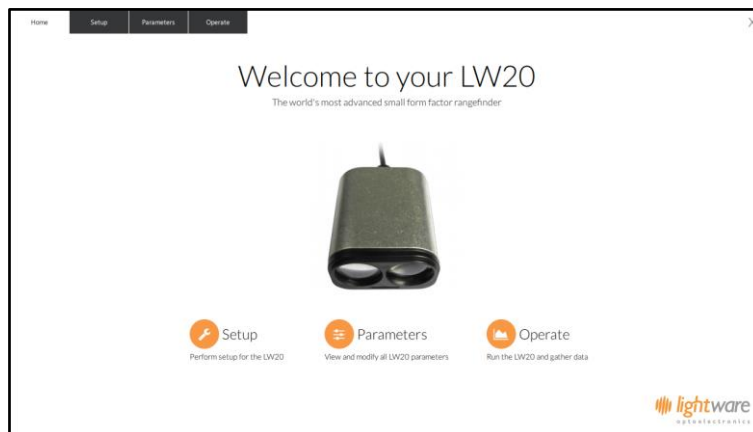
Home Setup Parameters Operate

Welcome to your LW20

The world's most advanced small form factor rangefinder

Setup
Perform setup for the LW20

Parameters
View and modify all LW20 parameters

Operate
Run the LW20 and gather data

lightware
optoelectronics